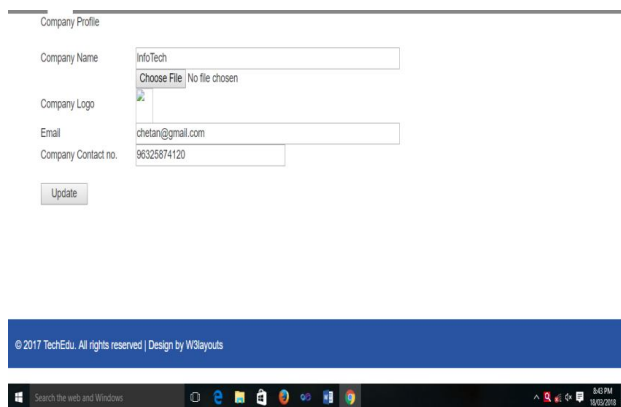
Company Profile

| | |
|---|---|
| Company Name | InfoTech |
| Company Logo | Choose File No file chosen |
| Email | chetan@gmail.com |
| Company Contact no. | 96325874120 |

Update

© 2017 TechEdu. All rights reserved | Design by W3layouts

Search the web and Windows

8:43 PM
18/03/2018